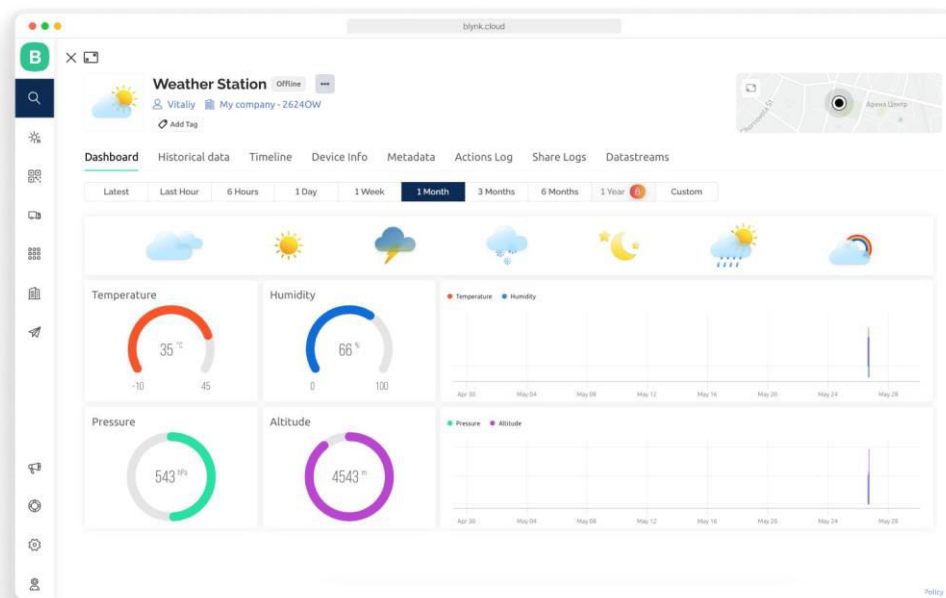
blynk.cloud

B

Weather Station Offline ···

Vitaliy My company - 2624OW

Add Tag

Арена Центр

Dashboard Historical data Timeline Device Info Metadata Actions Log Share Logs Datastreams

Latest Last Hour 6 Hours 1 Day 1 Week 1 Month 3 Months 6 Months 1 Year 6 Custom

Temperature

35 °C

-10 45

Humidity

66 %

0 100

Temperature Humidity

Apr 30 May 04 May 08 May 12 May 16 May 20 May 24 May 28

Pressure

543 hPa

Altitude

4543 m

Pressure Altitude

Apr 30 May 04 May 08 May 12 May 16 May 20 May 24 May 28

Policy